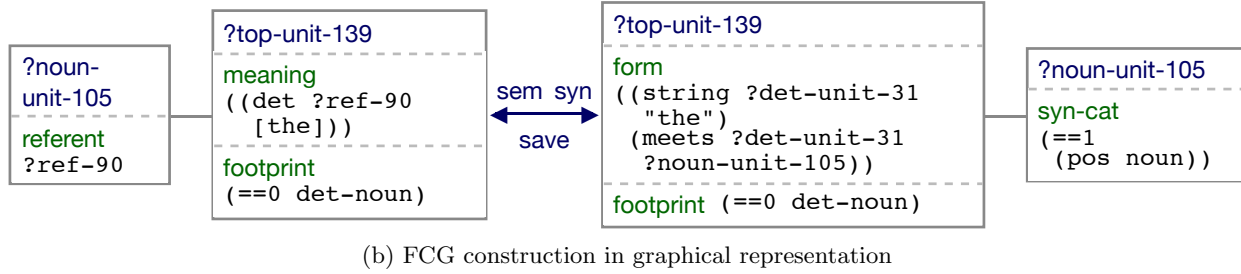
?noun-unit-105

referent
?ref-90

?top-unit-139

meaning
((det ?ref-90 [the]))

footprint
(==0 det-noun)

sem syn

save

?top-unit-139

form
((string ?det-unit-31 "the")
(meets ?det-unit-31 ?noun-unit-105))

footprint (==0 det-noun)

?noun-unit-105

syn-cat
(==1 (pos noun))

(b) FCG construction in graphical representation